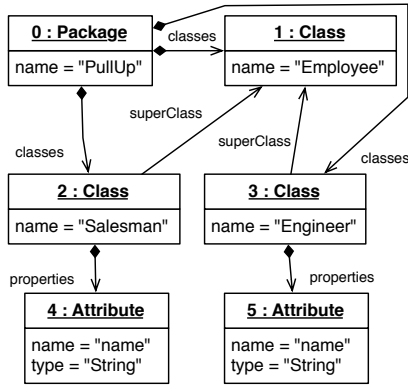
0 : Package
name = "PullUp"

classes

1 : Class
name = "Employee"

classes

superClass

superClass

classes

2 : Class
name = "Salesman"

3 : Class
name = "Engineer"

properties

properties

4 : Attribute
name = "name"
type = "String"

5 : Attribute
name = "name"
type = "String"